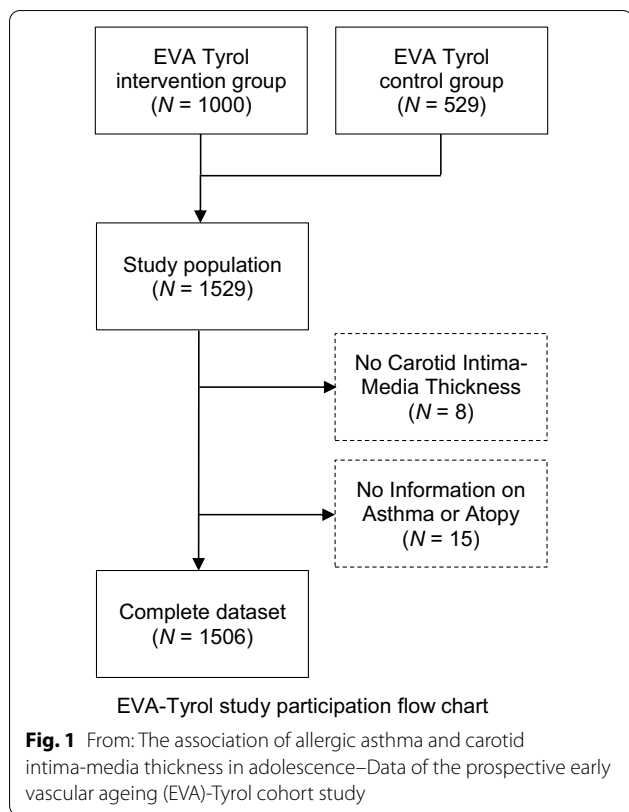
EVA Tyrol intervention group ($N$ = 1000)

EVA Tyrol control group ($N$ = 529)

Study population ($N$ = 1529)

No Carotid Intima-Media Thickness ($N$ = 8)

No Information on Asthma or Atopy ($N$ = 15)

Complete dataset ($N$ = 1506)

EVA-Tyrol study participation flow chart

**Fig. 1** From: The association of allergic asthma and carotid intima-media thickness in adolescence–Data of the prospective early vascular ageing (EVA)-Tyrol cohort study